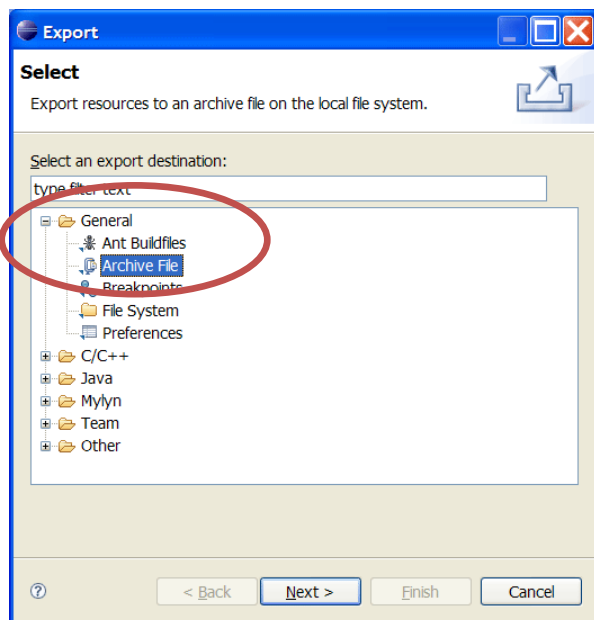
Export

Select

Export resources to an archive file on the local file system.

Select an export destination:

type filter text

General
Ant Buildfiles
Archive File
Breakpoints
File System
Preferences
C/C++
Java
Mylyn
Team
Other

?

< Back

Next >

Finish

Cancel